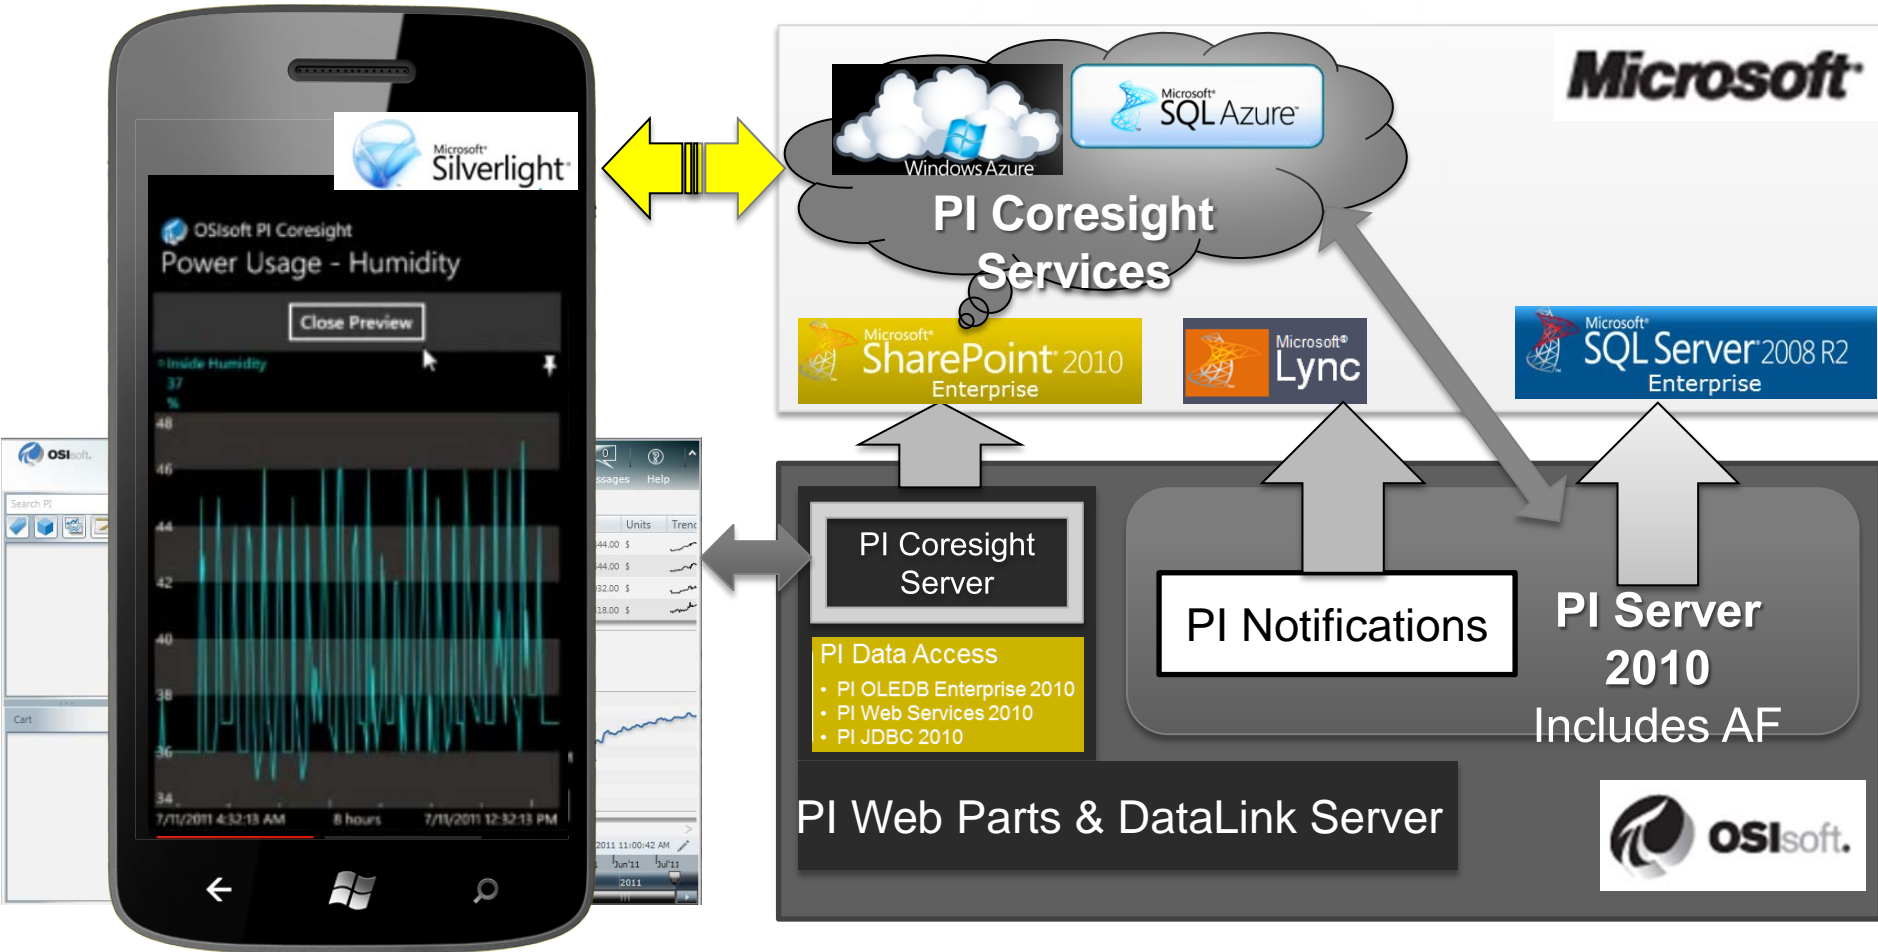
Microsoft Silverlight

OSIsoft PI Coresight
Power Usage - Humidity

Close Preview

Inside Humidity
37
%

48
46
44
42
40
38
36
34

7/11/2011 4:32:13 AM
8 hours
7/11/2011 12:32:13 PM

OSIsoft
Search PI
Cart

ssages
Help
Units
Trend
44.00 $
44.00 $
32.00 $
18.00 $
2011 11:00:42 AM
Jun'11
Jul'11
2011

Windows Azure
Microsoft SQL Azure
PI Coresight Services

Microsoft

Microsoft SharePoint 2010 Enterprise
Microsoft Lync
Microsoft SQL Server 2008 R2 Enterprise

PI Coresight Server

PI Data Access
• PI OLEDB Enterprise 2010
• PI Web Services 2010
• PI JDBC 2010

PI Notifications

PI Server 2010
Includes AF

PI Web Parts & DataLink Server

OSIsoft.